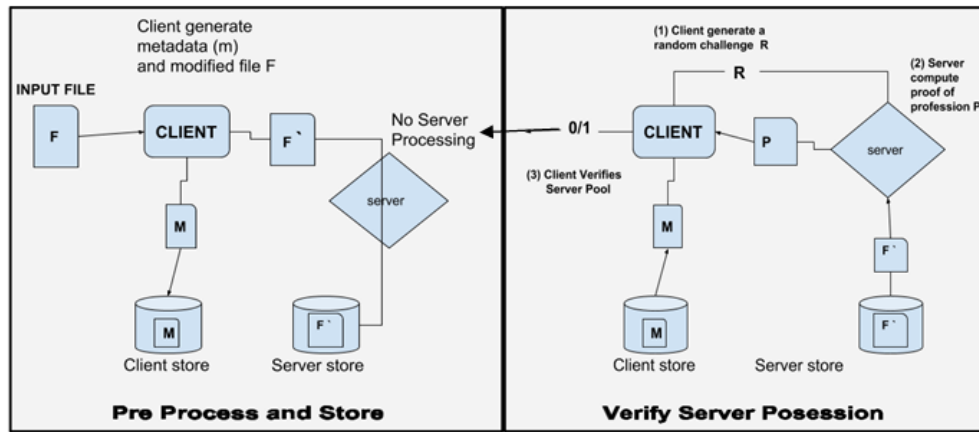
Client generate metadata (m) and modified file F

INPUT FILE

F

CLIENT

F`

No Server Processing

server

M

M

Client store

F`

Server store

Pre Process and Store

(1) Client generate a random challenge R

R

(2) Server compute proof of profession P

0/1

CLIENT

P

server

(3) Client Verifies Server Pool

M

F`

M

Client store

Server store

F`

Verify Server Posession